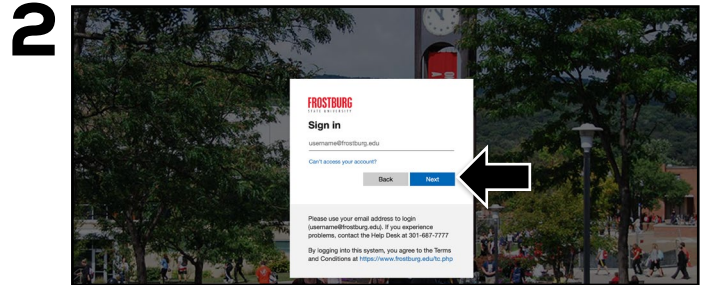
2

FROSTBURG
STATE UNIVERSITY

Sign in

username@frostburg.edu

Can't access your account?

Back Next

Please use your email address to login (username@frostburg.edu). If you experience problems, contact the Help Desk at 301-687-7777

By logging into this system, you agree to the Terms and Conditions at https://www.frostburg.edu/tc.php